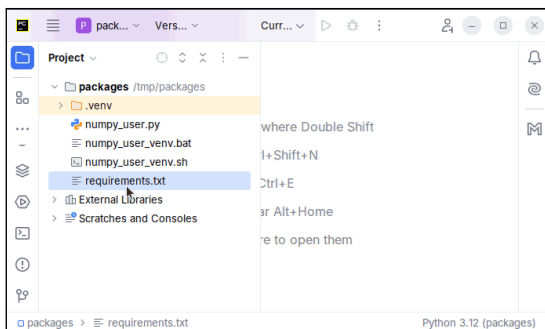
P pack... Vers... Curr...

Project

packages /tmp/packages
.venv
numpy_user.py
numpy_user_venv.bat
numpy_user_venv.sh
requirements.txt
External Libraries
Scratches and Consoles

where Double Shift
l+Shift+N
Ctrl+E
ar Alt+Home
re to open them

packages > requirements.txt
Python 3.12 (packages)